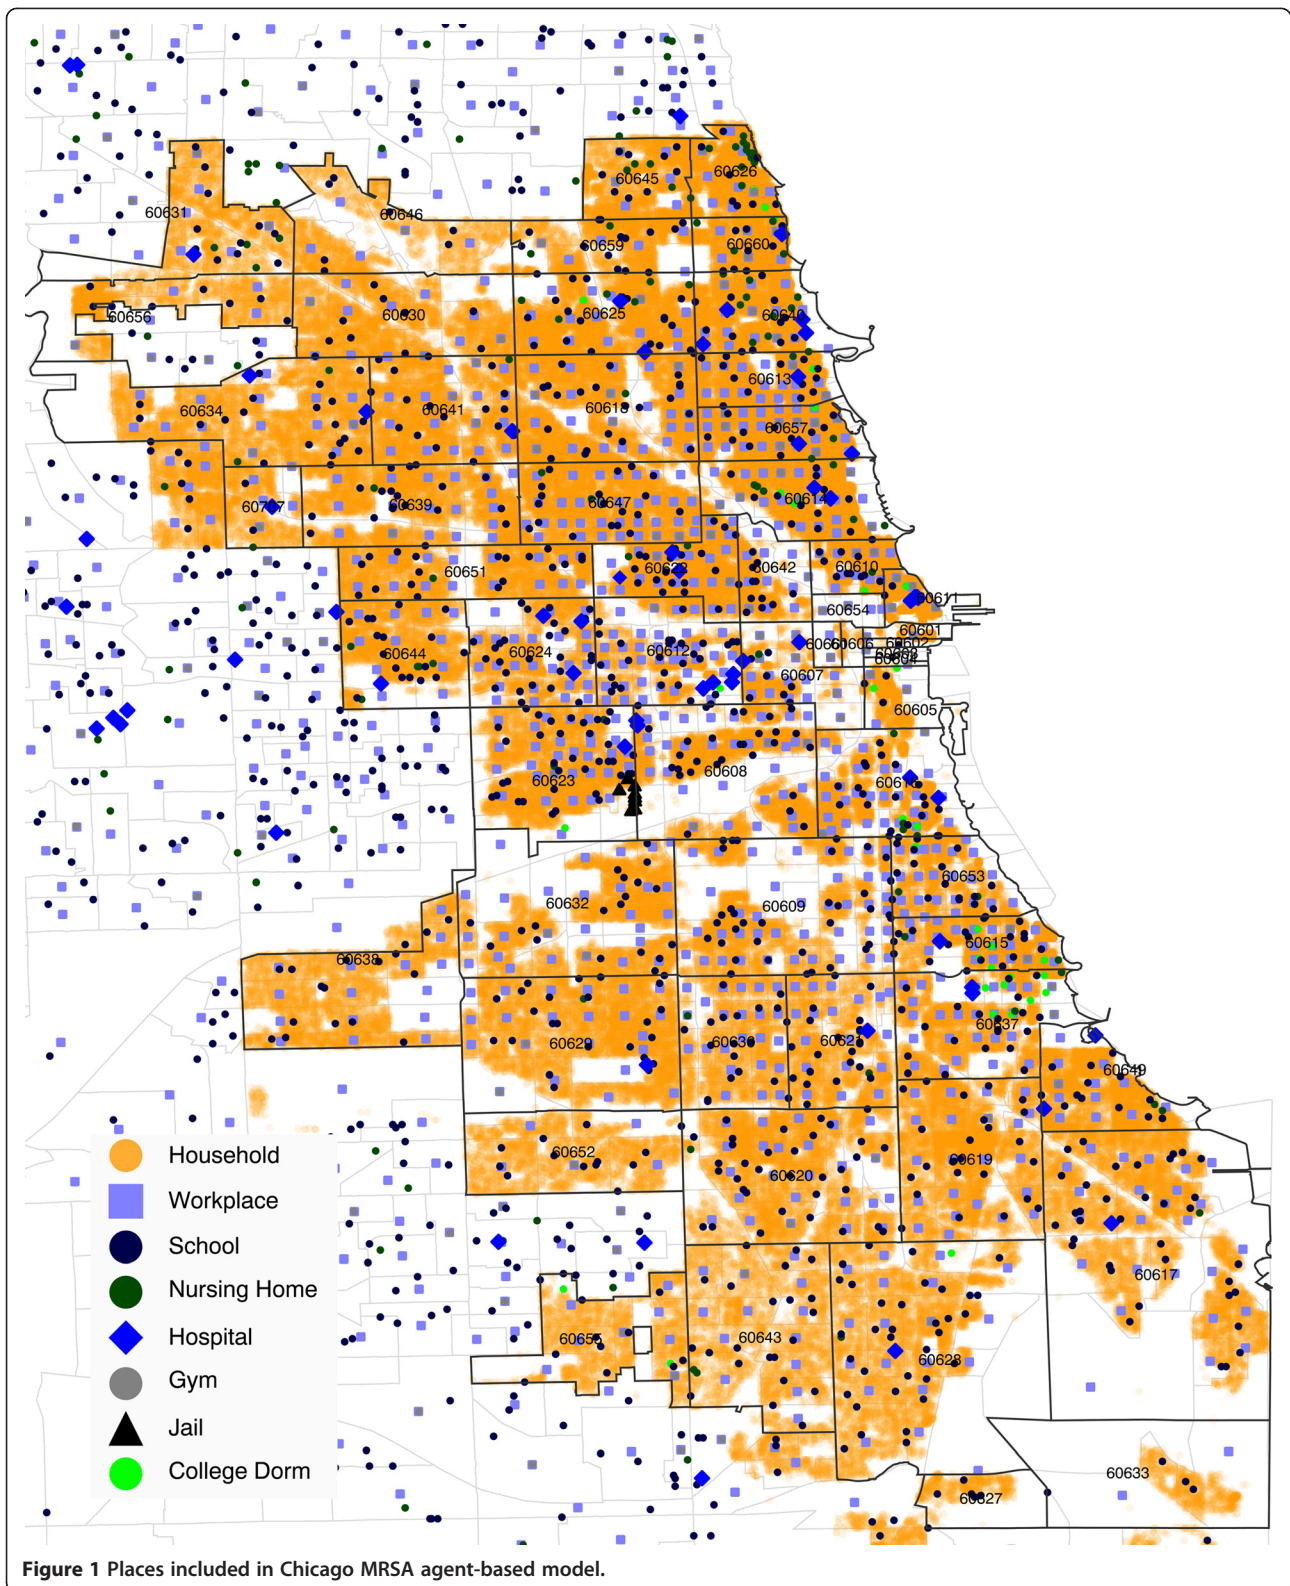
60645
60626
60631
60646
60659
60660
60656
60630
60625
60640
60613
60634
60641
60618
60657
60707
60639
60647
60614
60651
60622
60642
60610
60611
60654
60601
60606
60602
60603
60604
60644
60624
60612
60607
60605
60623
60608
60616
60653
60632
60609
60615
60638
60637
60629
60636
60621
60649
60652
60619
60620
60617
60655
60643
60628
60633
60827

Household
Workplace
School
Nursing Home
Hospital
Gym
Jail
College Dorm

Figure 1 Places included in Chicago MRSA agent-based model.